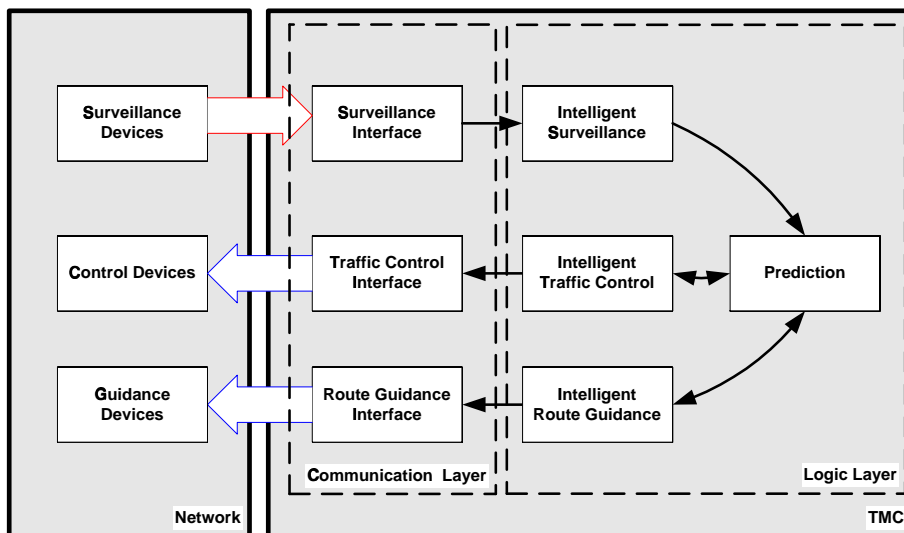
Surveillance Devices

Surveillance Interface

Intelligent Surveillance

Control Devices

Traffic Control Interface

Intelligent Traffic Control

Prediction

Guidance Devices

Route Guidance Interface

Intelligent Route Guidance

Communication Layer

Logic Layer

Network

TMC